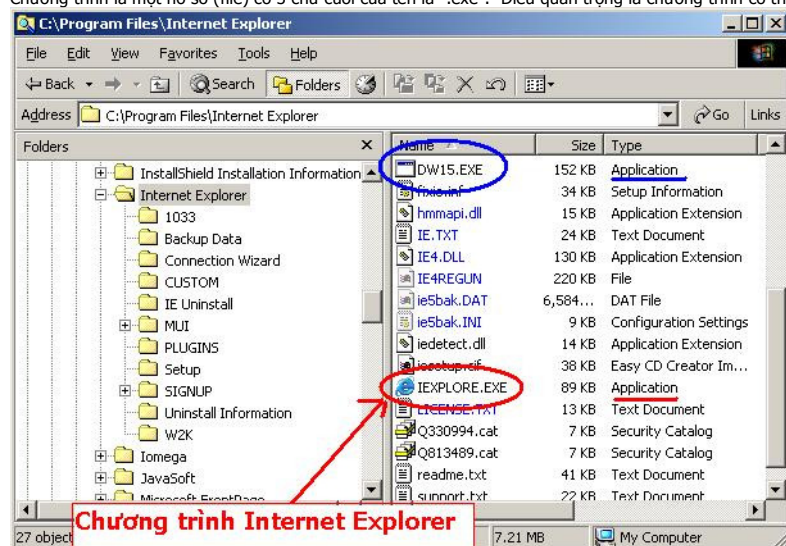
Chương trình là một hồ sơ (file) có 3 chữ cuối của tên là ".exe". Điều quan trọng là chương trình có th

C:\Program Files\Internet Explorer

File Edit View Favorites Tools Help

Back Search Folders

Address C:\Program Files\Internet Explorer Go Links

Folders

InstallShield Installation Information
Internet Explorer
1033
Backup Data
Connection Wizard
CUSTOM
IE Uninstall
MUI
PLUGINS
Setup
SIGNUP
Uninstall Information
W2K
Iomega
JavaSoft
Microsoft FrontPage

| Name | Size | Type |
|---|---|---|
| DW15.EXE | 152 KB | Application |
| fixie.inf | 34 KB | Setup Information |
| hmmapi.dll | 15 KB | Application Extension |
| IE.TXT | 24 KB | Text Document |
| IE4.DLL | 130 KB | Application Extension |
| IE4REGUN | 220 KB | File |
| ie5bak.DAT | 6,584... | DAT File |
| ie5bak.INI | 9 KB | Configuration Settings |
| iedetect.dll | 14 KB | Application Extension |
| iesetup.cif | 38 KB | Easy CD Creator Im... |
| IEXPLORE.EXE | 89 KB | Application |
| LICENSE.TXT | 13 KB | Text Document |
| Q330994.cat | 7 KB | Security Catalog |
| Q813489.cat | 7 KB | Security Catalog |
| readme.txt | 41 KB | Text Document |
| support.txt | 22 KB | Text Document |

27 object

Chương trình Internet Explorer

7.21 MB My Computer